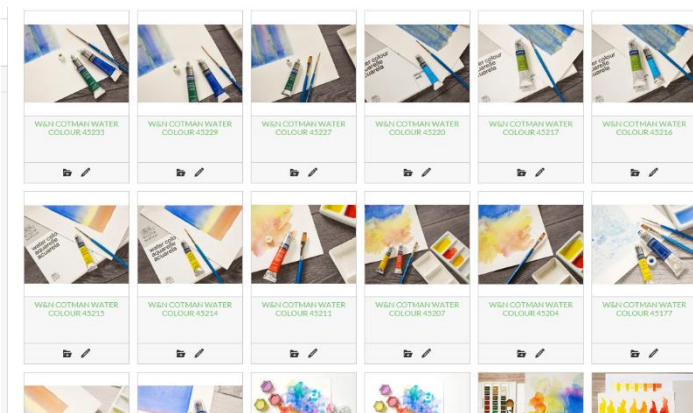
W&N COTMAN WATER COLOUR 45233

W&N COTMAN WATER COLOUR 45229

W&N COTMAN WATER COLOUR 45227

W&N COTMAN WATER COLOUR 45220

W&N COTMAN WATER COLOUR 45217

W&N COTMAN WATER COLOUR 45216

W&N COTMAN WATER COLOUR 45215

W&N COTMAN WATER COLOUR 45214

W&N COTMAN WATER COLOUR 45211

W&N COTMAN WATER COLOUR 45207

W&N COTMAN WATER COLOUR 45204

W&N COTMAN WATER COLOUR 45177